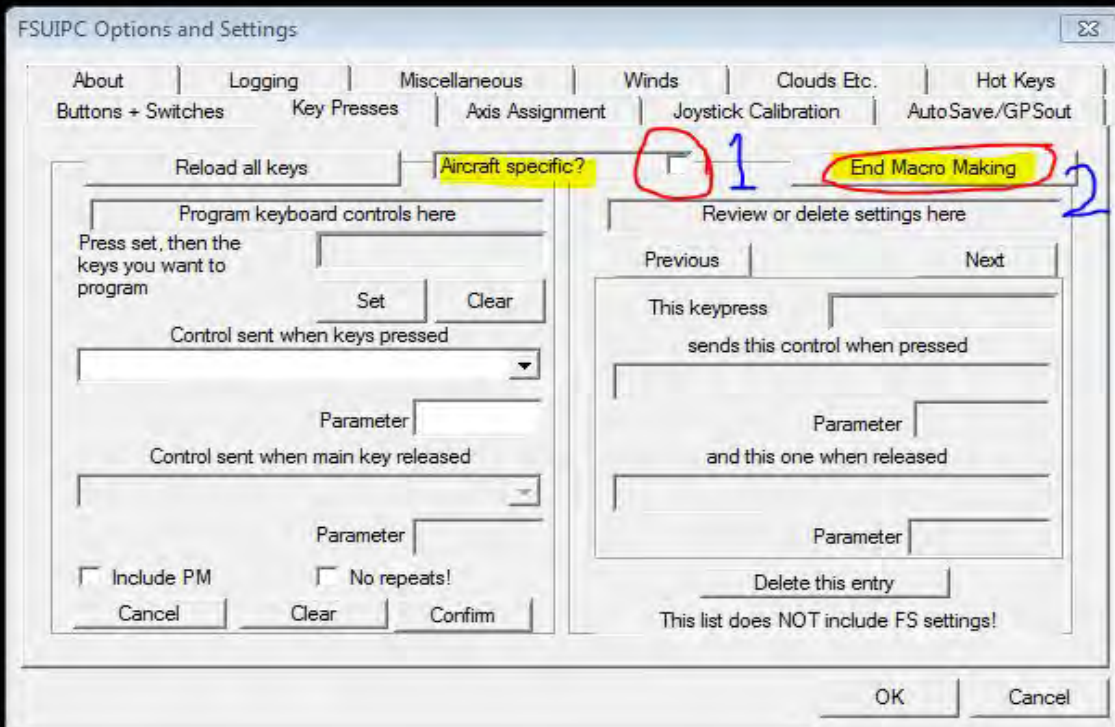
FSUIPC Options and Settings

About | Logging | Miscellaneous | Winds | Clouds Etc. | Hot Keys
Buttons + Switches | Key Presses | Axis Assignment | Joystick Calibration | AutoSave/GPSout

Reload all keys

Aircraft specific?

1

End Macro Making

2

Program keyboard controls here

Press set, then the keys you want to program

Set

Clear

Control sent when keys pressed

Parameter

Control sent when main key released

Parameter

Include PM

No repeats!

Cancel

Clear

Confirm

Review or delete settings here

Previous

Next

This keypress

sends this control when pressed

Parameter

and this one when released

Parameter

Delete this entry

This list does NOT include FS settings!

OK

Cancel